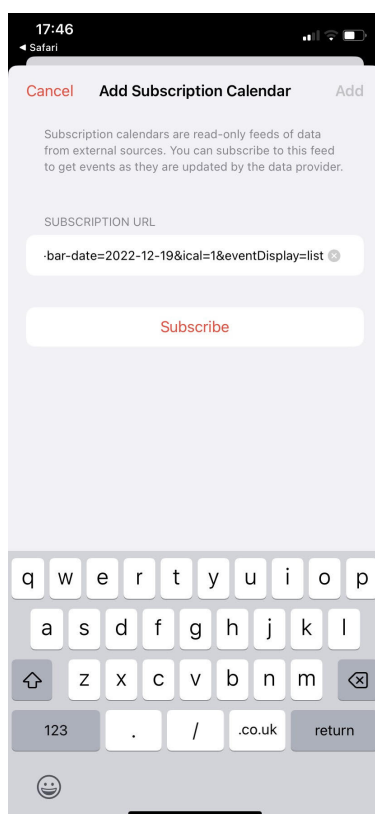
17:46
◂ Safari

Cancel Add Subscription Calendar Add

Subscription calendars are read-only feeds of data from external sources. You can subscribe to this feed to get events as they are updated by the data provider.

SUBSCRIPTION URL

-bar-date=2022-12-19&ical=1&eventDisplay=list

Subscribe

q w e r t y u i o p
a s d f g h j k l
z x c v b n m
123 . / .co.uk return